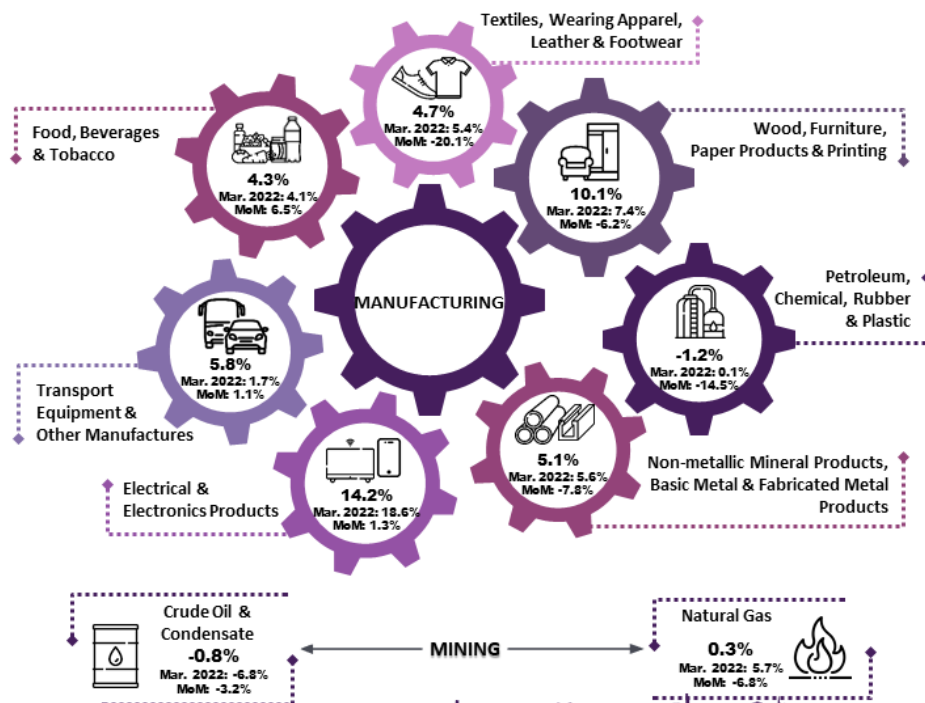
Textiles, Wearing Apparel, Leather & Footwear

4.7%
Mar. 2022: 5.4%
MoM: -20.1%

Food, Beverages & Tobacco

4.3%
Mar. 2022: 4.1%
MoM: 6.5%

Wood, Furniture, Paper Products & Printing

10.1%
Mar. 2022: 7.4%
MoM: -6.2%

MANUFACTURING

Petroleum, Chemical, Rubber & Plastic

-1.2%
Mar. 2022: 0.1%
MoM: -14.5%

5.8%
Mar. 2022: 1.7%
MoM: 1.1%

Transport Equipment & Other Manufactures

5.1%
Mar. 2022: 5.6%
MoM: -7.8%

Non-metallic Mineral Products, Basic Metal & Fabricated Metal Products

Electrical & Electronics Products

14.2%
Mar. 2022: 18.6%
MoM: 1.3%

Crude Oil & Condensate
-0.8%
Mar. 2022: -6.8%
MoM: -3.2%

MINING

Natural Gas
0.3%
Mar. 2022: 5.7%
MoM: -6.8%